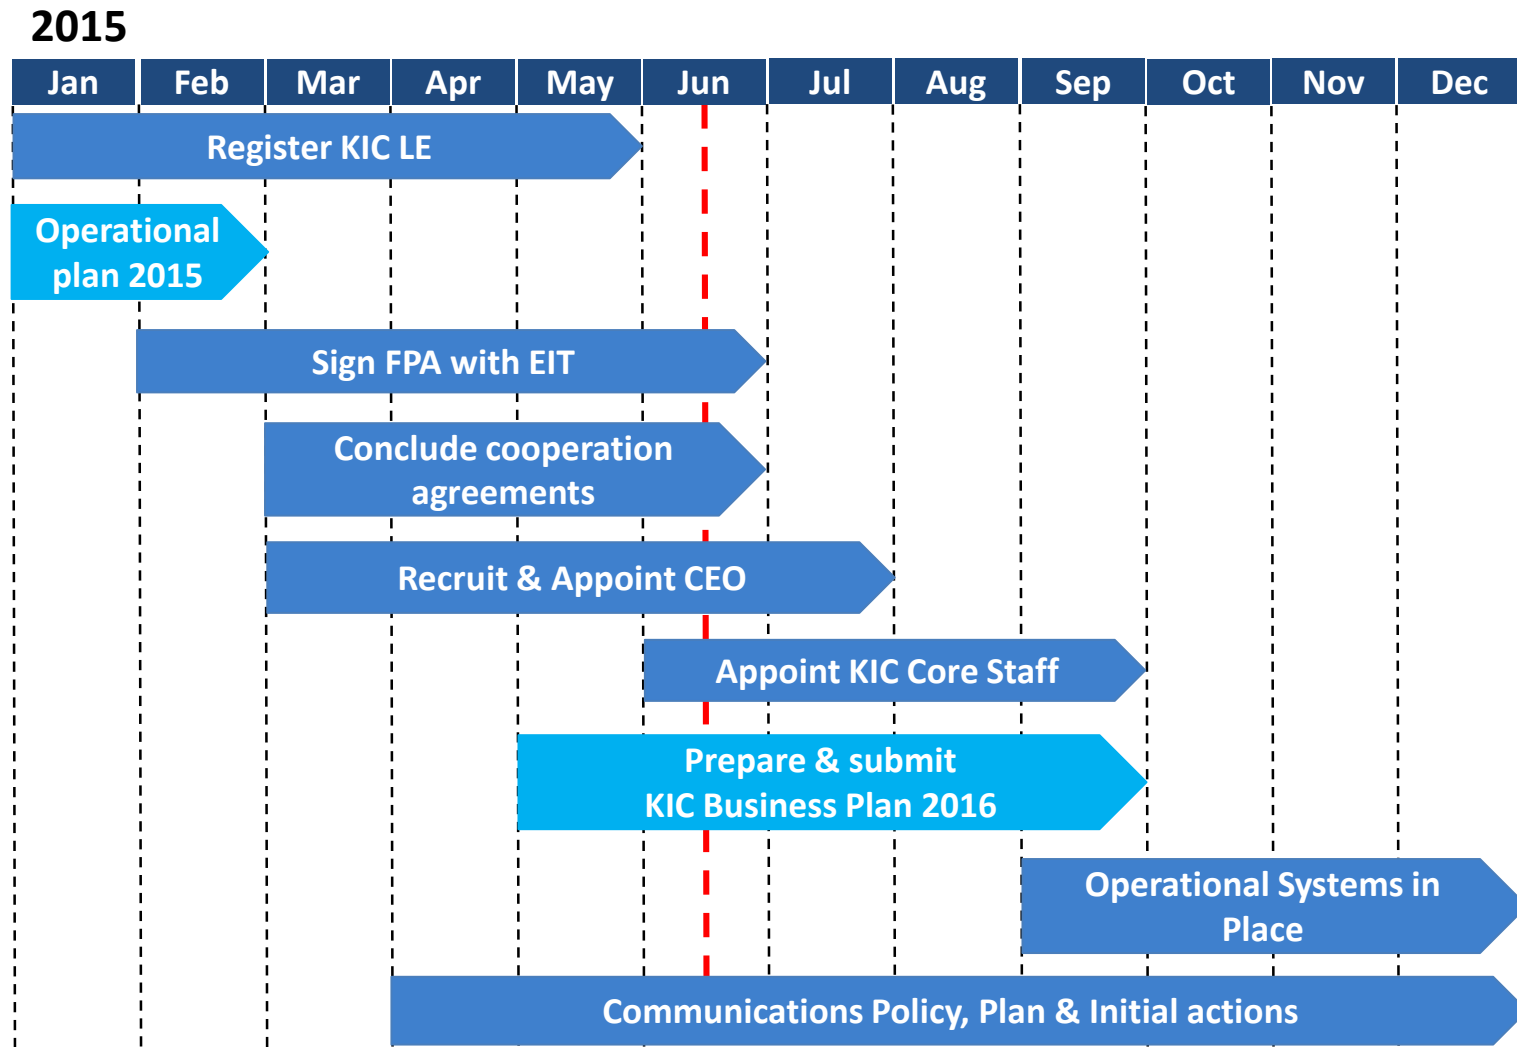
2015

| Jan | Feb | Mar | Apr | May | Jun | Jul | Aug | Sep | Oct | Nov | Dec |
|---|---|---|---|---|---|---|---|---|---|---|---|

Register KIC LE

Operational plan 2015

Sign FPA with EIT

Conclude cooperation agreements

Recruit & Appoint CEO

Appoint KIC Core Staff

Prepare & submit KIC Business Plan 2016

Operational Systems in Place

Communications Policy, Plan & Initial actions